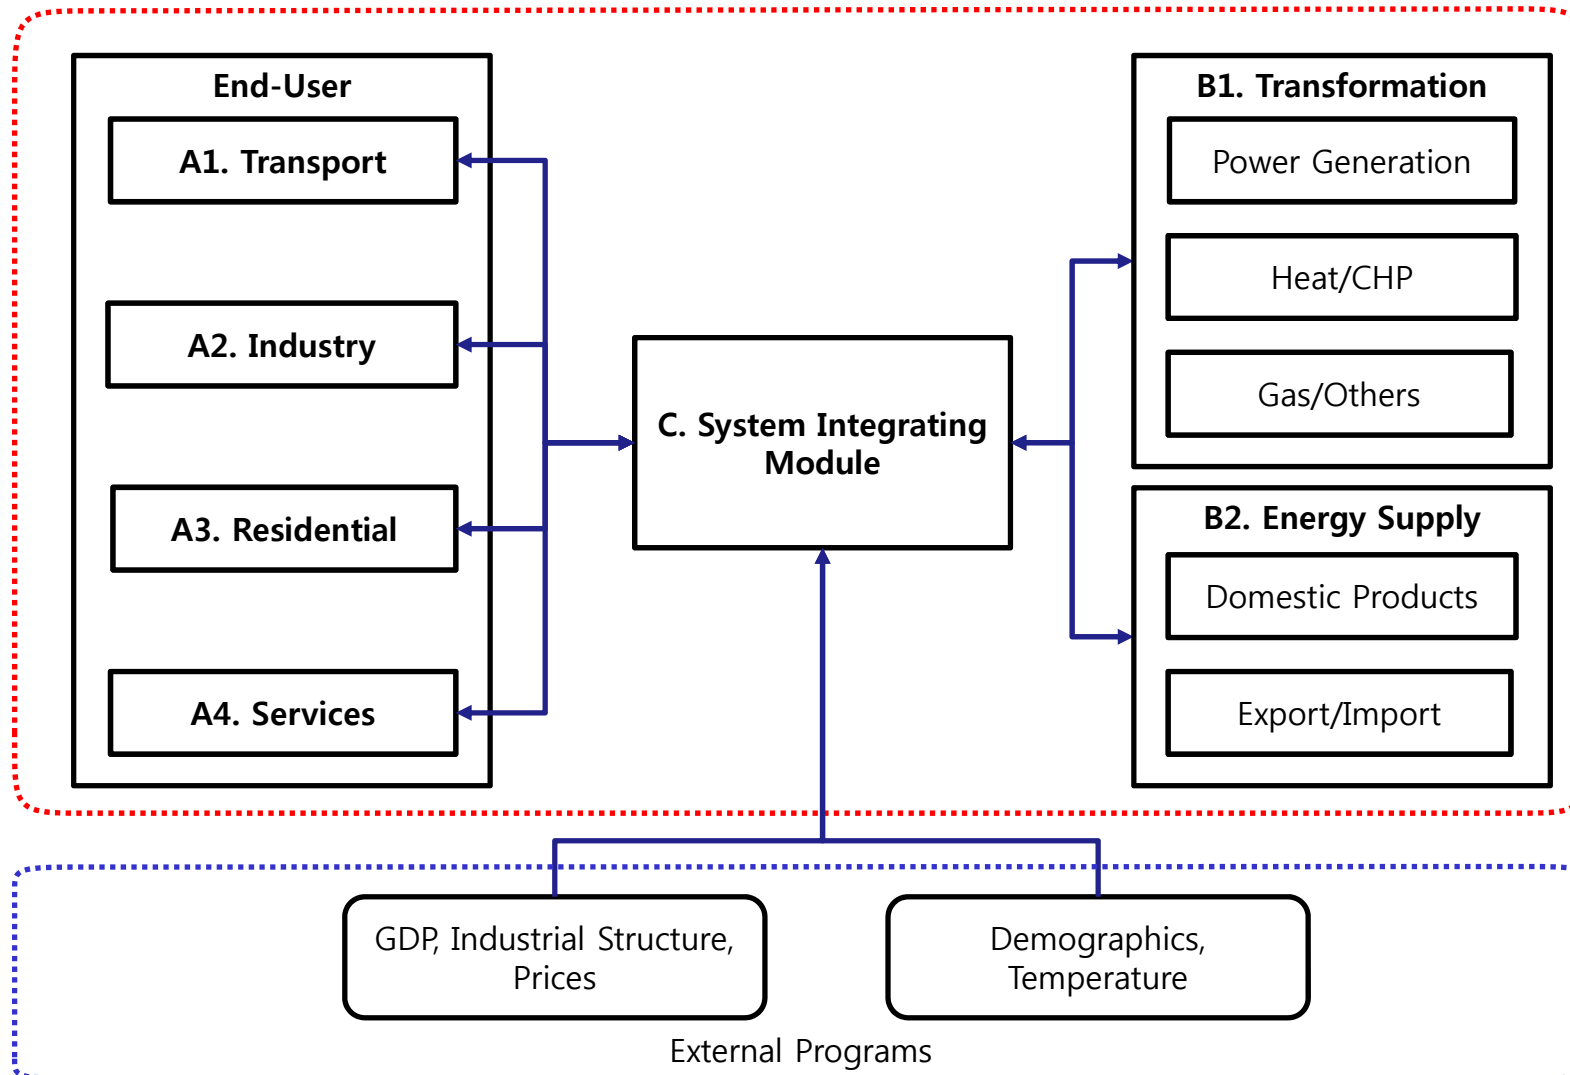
End-User

A1. Transport

A2. Industry

A3. Residential

A4. Services

C. System Integrating Module

B1. Transformation

Power Generation

Heat/CHP

Gas/Others

B2. Energy Supply

Domestic Products

Export/Import

GDP, Industrial Structure, Prices

Demographics, Temperature

External Programs